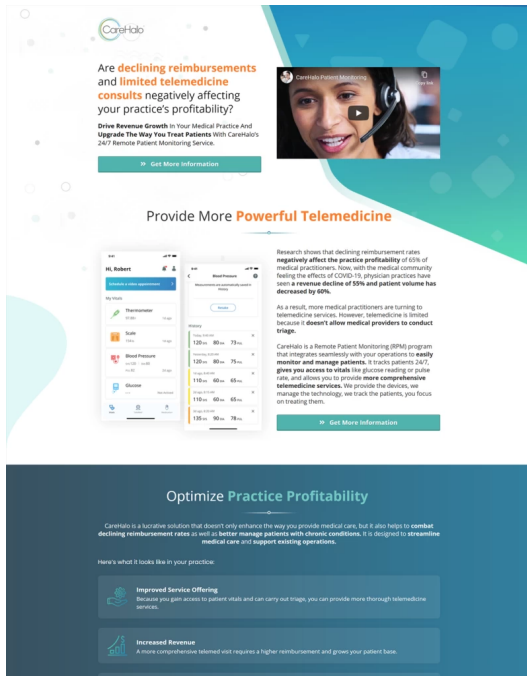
CareHalo

Are declining reimbursements and limited telemedicine consults negatively affecting your practice's profitability?

Drive Revenue Growth In Your Medical Practice And Upgrade The Way You Treat Patients With CareHalo's 24/7 Remote Patient Monitoring Service.

» Get More Information

CareHalo Patient Monitoring

Copy link

Provide More Powerful Telemedicine

Hi, Robert

Schedule a video appointment

My Vitals

Thermometer

Scale

Blood Pressure

Glucose

Blood Pressure

History

120 80 73
120 80 75
110 60 65
110 60 65
135 90 78

Research shows that declining reimbursement rates negatively affect the practice profitability of 65% of medical practitioners. Now, with the medical community feeling the effects of COVID-19, physician practices have seen a revenue decline of 55% and patient volume has decreased by 60%.

As a result, more medical practitioners are turning to telemedicine services. However, telemedicine is limited because it doesn't allow medical providers to conduct triage.

CareHalo is a Remote Patient Monitoring (RPM) program that integrates seamlessly with your operations to easily monitor and manage patients. It tracks patients 24/7, gives you access to vitals like glucose reading or pulse rate, and allows you to provide more comprehensive telemedicine services. We provide the devices, we manage the technology, we track the patients, you focus on treating them.

» Get More Information

Optimize Practice Profitability

CareHalo is a lucrative solution that doesn't only enhance the way you provide medical care, but it also helps to combat declining reimbursement rates as well as better manage patients with chronic conditions. It is designed to streamline medical care and support existing operations.

Here's what it looks like in your practice:

Improved Service Offering
Because you gain access to patient vitals and can carry out triage, you can provide more thorough telemedicine services.

Increased Revenue
A more comprehensive telemed visit requires a higher reimbursement and grows your patient base.